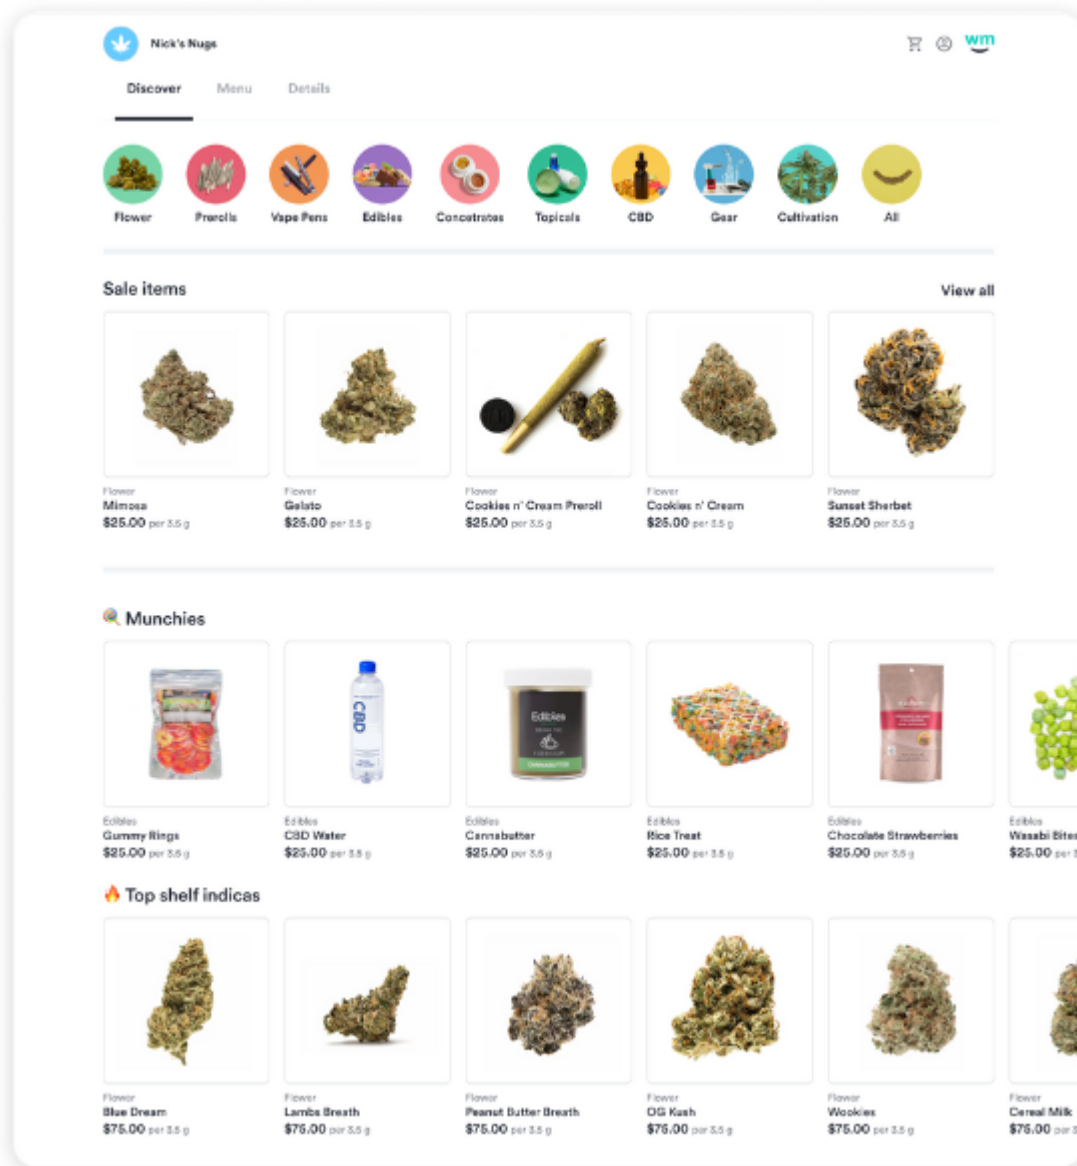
Nick's Nugs

wm

Discover Menu Details

Flower Prerolls Vape Pens Edibles Concentrates Topicals CBD Gear Cultivation All

Sale items View all

Flower
Mimosa
$25.00 per 3.5 g

Flower
Gelato
$25.00 per 3.5 g

Flower
Cookies n' Cream Preroll
$25.00 per 3.5 g

Flower
Cookies n' Cream
$25.00 per 3.5 g

Flower
Sunset Sherbet
$25.00 per 3.5 g

Munchies

Edibles
Gummy Rings
$25.00 per 3.5 g

Edibles
CBD Water
$25.00 per 3.5 g

Edibles
Cannabutter
$25.00 per 3.5 g

Edibles
Rice Treat
$25.00 per 3.5 g

Edibles
Chocolate Strawberries
$25.00 per 3.5 g

Edibles
Wassabi Bite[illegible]
$25.00 per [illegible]

Top shelf indicas

Flower
Blue Dream
$75.00 per 3.5 g

Flower
Lambs Breath
$75.00 per 3.5 g

Flower
Peanut Butter Breath
$75.00 per 3.5 g

Flower
OG Kush
$75.00 per 3.5 g

Flower
Wookies
$75.00 per 3.5 g

Flower
Cereal Milk
$75.00 per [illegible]